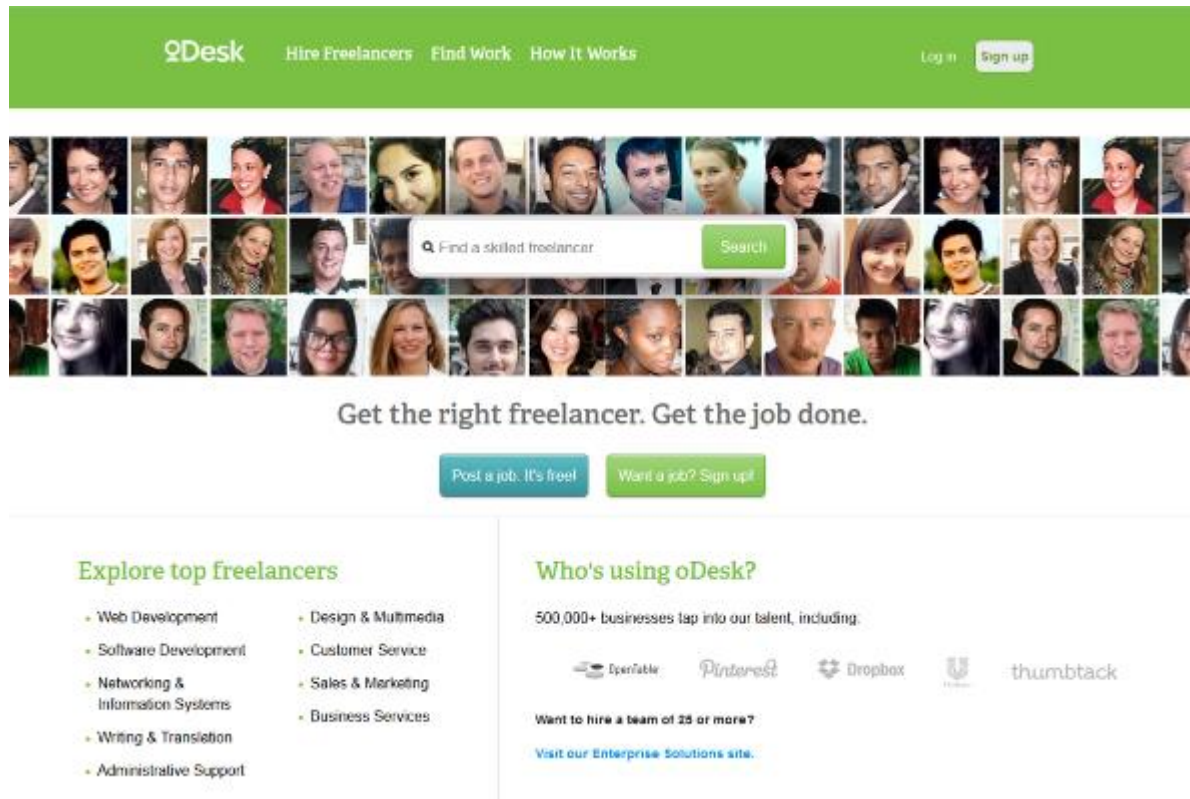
oDesk Hire Freelancers Find Work How It Works Log in Sign up

Find a skilled freelancer Search

Get the right freelancer. Get the job done.

Post a job. It's free! Want a job? Sign up!

Explore top freelancers

- Web Development
- Software Development
- Networking & Information Systems
- Writing & Translation
- Administrative Support

- Design & Multimedia
- Customer Service
- Sales & Marketing
- Business Services

Who's using oDesk?

500,000+ businesses tap into our talent, including:

OpenTable Pinterest Dropbox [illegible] thumbtack

Want to hire a team of 25 or more?

Visit our Enterprise Solutions site.